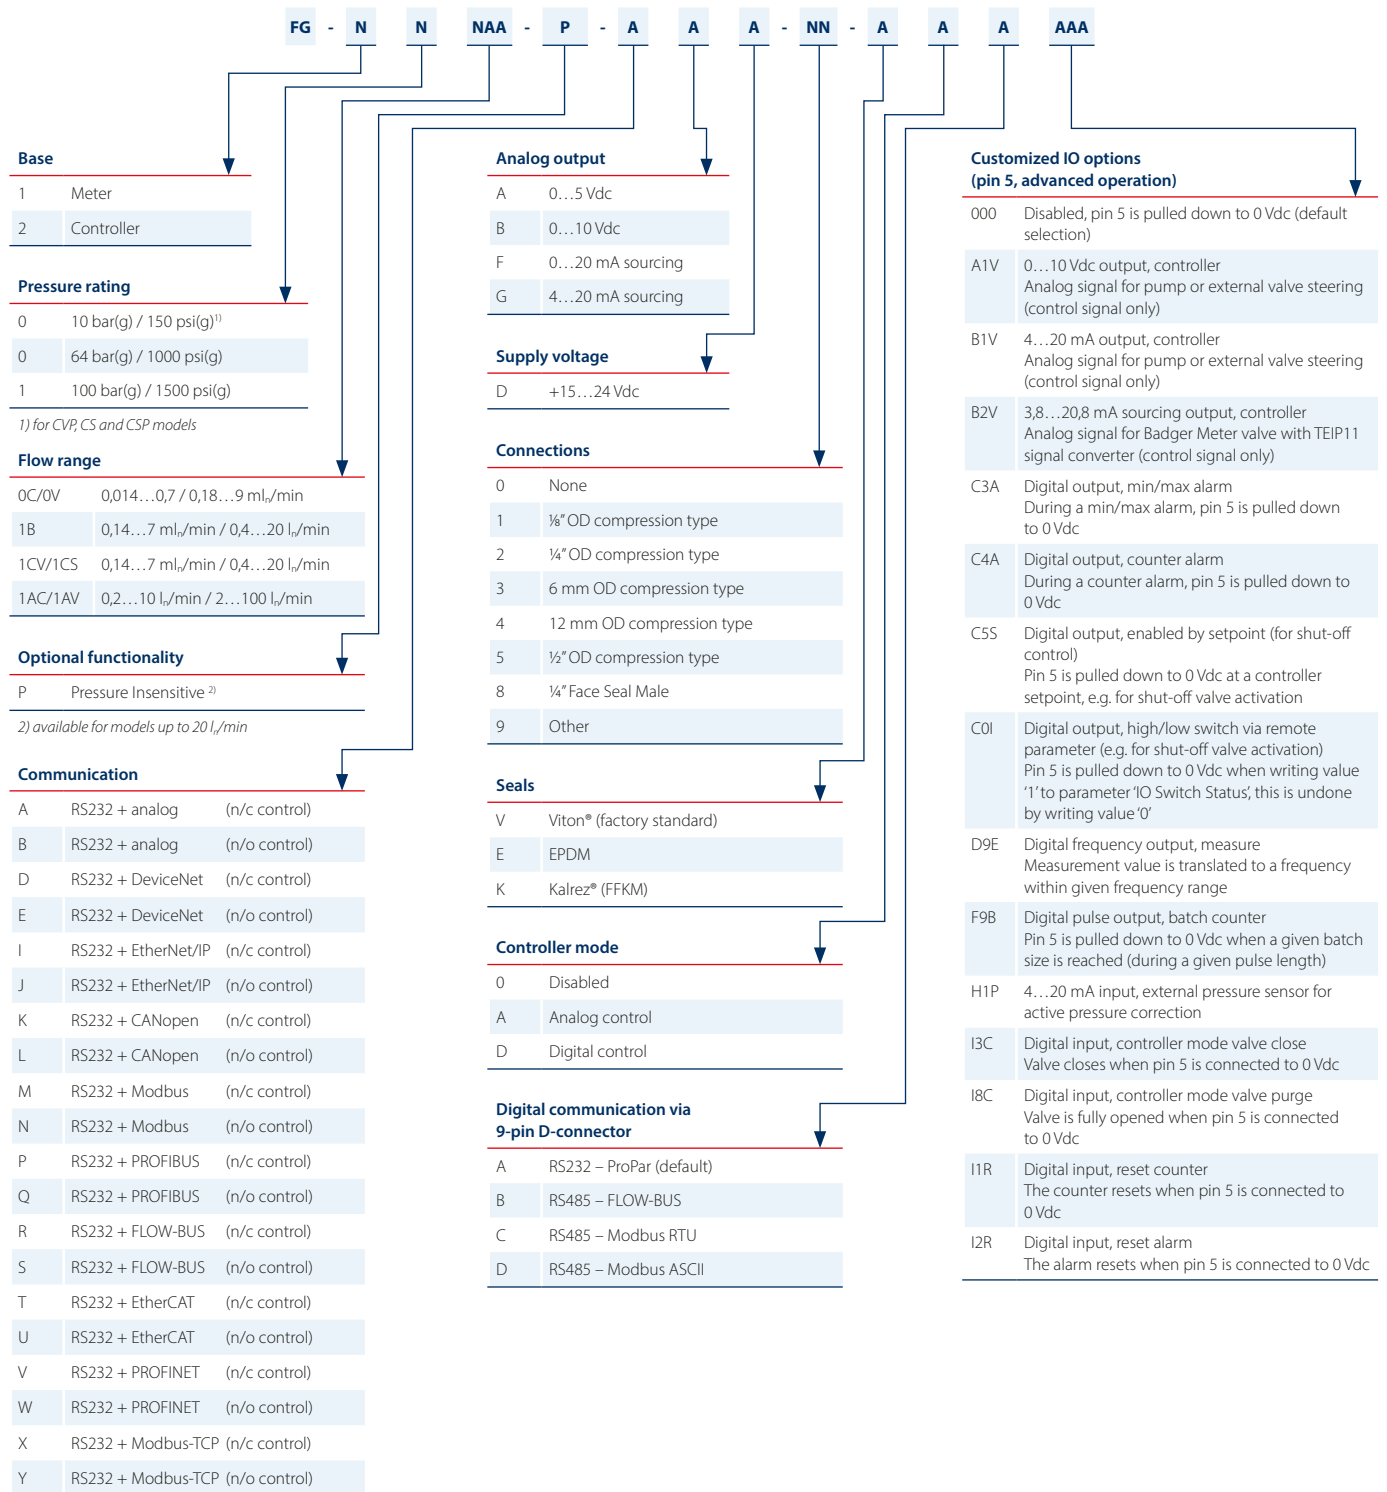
FG - N N NAA - P - A A A - NN - A A A AAA

**Base**

| 1 | Meter |
|---|---|
| 2 | Controller |

**Pressure rating**

| 0 | 10 bar(g) / 150 psi(g)$^{1)}$ |
|---|---|
| 0 | 64 bar(g) / 1000 psi(g) |
| 1 | 100 bar(g) / 1500 psi(g) |

1) for CVP, CS and CSP models

**Flow range**

| 0C/0V | 0,014…0,7 / 0,18…9 ml$_n$/min |
|---|---|
| 1B | 0,14…7 ml$_n$/min / 0,4…20 l$_n$/min |
| 1CV/1CS | 0,14…7 ml$_n$/min / 0,4…20 l$_n$/min |
| 1AC/1AV | 0,2…10 l$_n$/min / 2…100 l$_n$/min |

**Optional functionality**

| P | Pressure Insensitive $^{2)}$ |
|---|---|

2) available for models up to 20 l$_n$/min

**Communication**

| A | RS232 + analog | (n/c control) |
|---|---|---|
| B | RS232 + analog | (n/o control) |
| D | RS232 + DeviceNet | (n/c control) |
| E | RS232 + DeviceNet | (n/o control) |
| I | RS232 + EtherNet/IP | (n/c control) |
| J | RS232 + EtherNet/IP | (n/o control) |
| K | RS232 + CANopen | (n/c control) |
| L | RS232 + CANopen | (n/o control) |
| M | RS232 + Modbus | (n/c control) |
| N | RS232 + Modbus | (n/o control) |
| P | RS232 + PROFIBUS | (n/c control) |
| Q | RS232 + PROFIBUS | (n/o control) |
| R | RS232 + FLOW-BUS | (n/c control) |
| S | RS232 + FLOW-BUS | (n/o control) |
| T | RS232 + EtherCAT | (n/c control) |
| U | RS232 + EtherCAT | (n/o control) |
| V | RS232 + PROFINET | (n/c control) |
| W | RS232 + PROFINET | (n/o control) |
| X | RS232 + Modbus-TCP | (n/c control) |
| Y | RS232 + Modbus-TCP | (n/o control) |

**Analog output**

| A | 0…5 Vdc |
|---|---|
| B | 0…10 Vdc |
| F | 0…20 mA sourcing |
| G | 4…20 mA sourcing |

**Supply voltage**

| D | +15…24 Vdc |
|---|---|

**Connections**

| 0 | None |
|---|---|
| 1 | ⅛" OD compression type |
| 2 | ¼" OD compression type |
| 3 | 6 mm OD compression type |
| 4 | 12 mm OD compression type |
| 5 | ½" OD compression type |
| 8 | ¼" Face Seal Male |
| 9 | Other |

**Seals**

| V | Viton® (factory standard) |
|---|---|
| E | EPDM |
| K | Kalrez® (FFKM) |

**Controller mode**

| 0 | Disabled |
|---|---|
| A | Analog control |
| D | Digital control |

**Digital communication via 9-pin D-connector**

| A | RS232 – ProPar (default) |
|---|---|
| B | RS485 – FLOW-BUS |
| C | RS485 – Modbus RTU |
| D | RS485 – Modbus ASCII |

**Customized IO options (pin 5, advanced operation)**

| 000 | Disabled, pin 5 is pulled down to 0 Vdc (default selection) |
|---|---|
| A1V | 0…10 Vdc output, controller Analog signal for pump or external valve steering (control signal only) |
| B1V | 4…20 mA output, controller Analog signal for pump or external valve steering (control signal only) |
| B2V | 3,8…20,8 mA sourcing output, controller Analog signal for Badger Meter valve with TEIP11 signal converter (control signal only) |
| C3A | Digital output, min/max alarm During a min/max alarm, pin 5 is pulled down to 0 Vdc |
| C4A | Digital output, counter alarm During a counter alarm, pin 5 is pulled down to 0 Vdc |
| C5S | Digital output, enabled by setpoint (for shut-off control) Pin 5 is pulled down to 0 Vdc at a controller setpoint, e.g. for shut-off valve activation |
| C0I | Digital output, high/low switch via remote parameter (e.g. for shut-off valve activation) Pin 5 is pulled down to 0 Vdc when writing value '1' to parameter 'IO Switch Status', this is undone by writing value '0' |
| D9E | Digital frequency output, measure Measurement value is translated to a frequency within given frequency range |
| F9B | Digital pulse output, batch counter Pin 5 is pulled down to 0 Vdc when a given batch size is reached (during a given pulse length) |
| H1P | 4…20 mA input, external pressure sensor for active pressure correction |
| I3C | Digital input, controller mode valve close Valve closes when pin 5 is connected to 0 Vdc |
| I8C | Digital input, controller mode valve purge Valve is fully opened when pin 5 is connected to 0 Vdc |
| I1R | Digital input, reset counter The counter resets when pin 5 is connected to 0 Vdc |
| I2R | Digital input, reset alarm The alarm resets when pin 5 is connected to 0 Vdc |